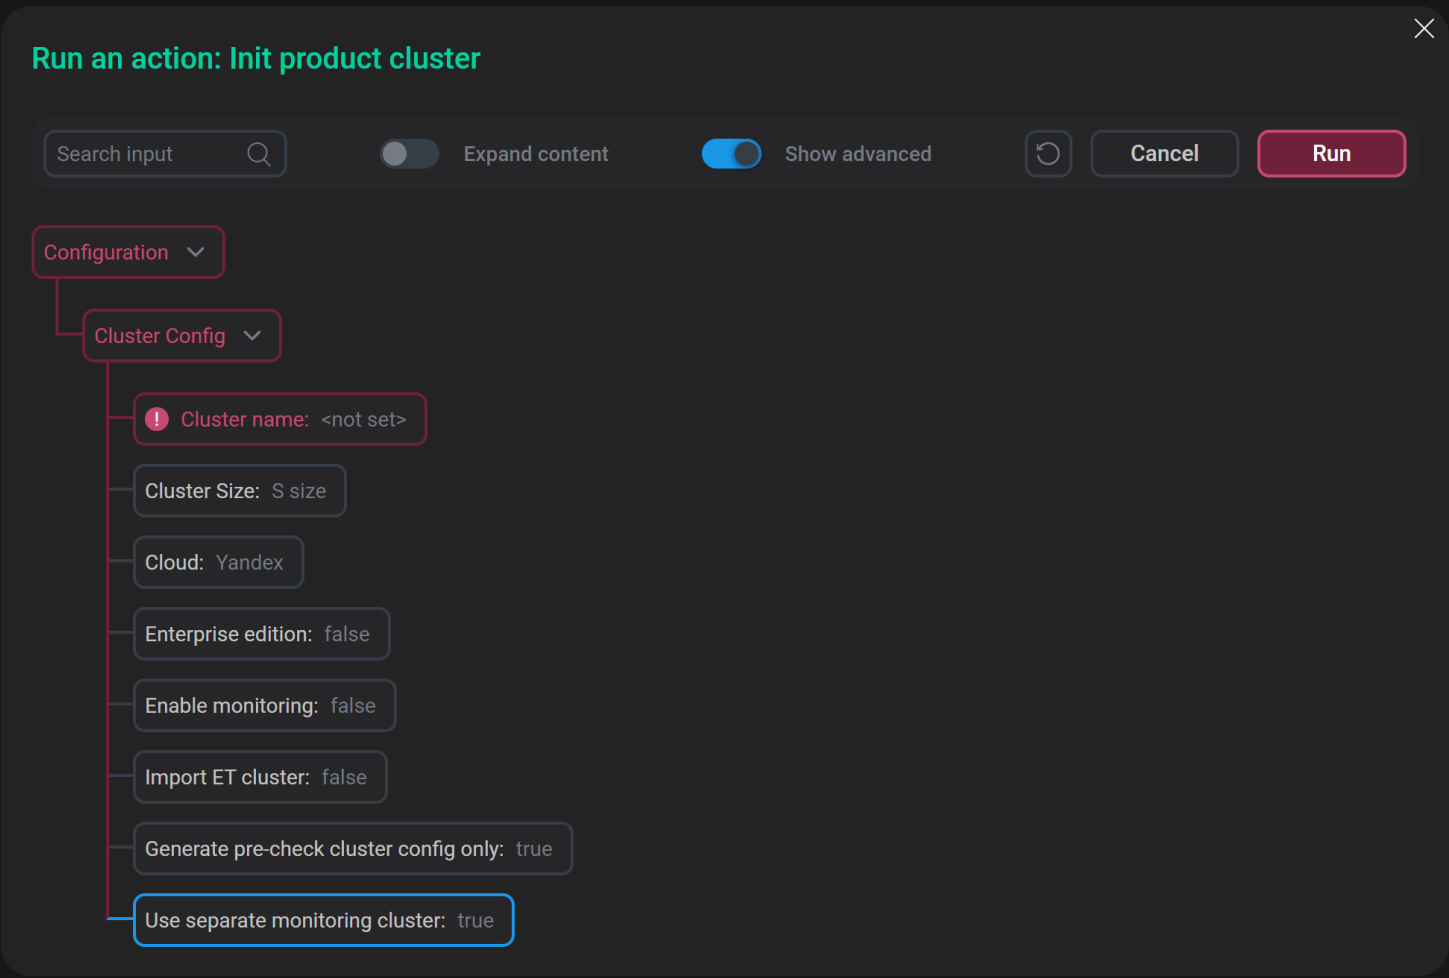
Run an action: Init product cluster

Search input

Expand content

Show advanced

Cancel

Run

Configuration

Cluster Config

Cluster name: <not set>

Cluster Size: S size

Cloud: Yandex

Enterprise edition: false

Enable monitoring: false

Import ET cluster: false

Generate pre-check cluster config only: true

Use separate monitoring cluster: true